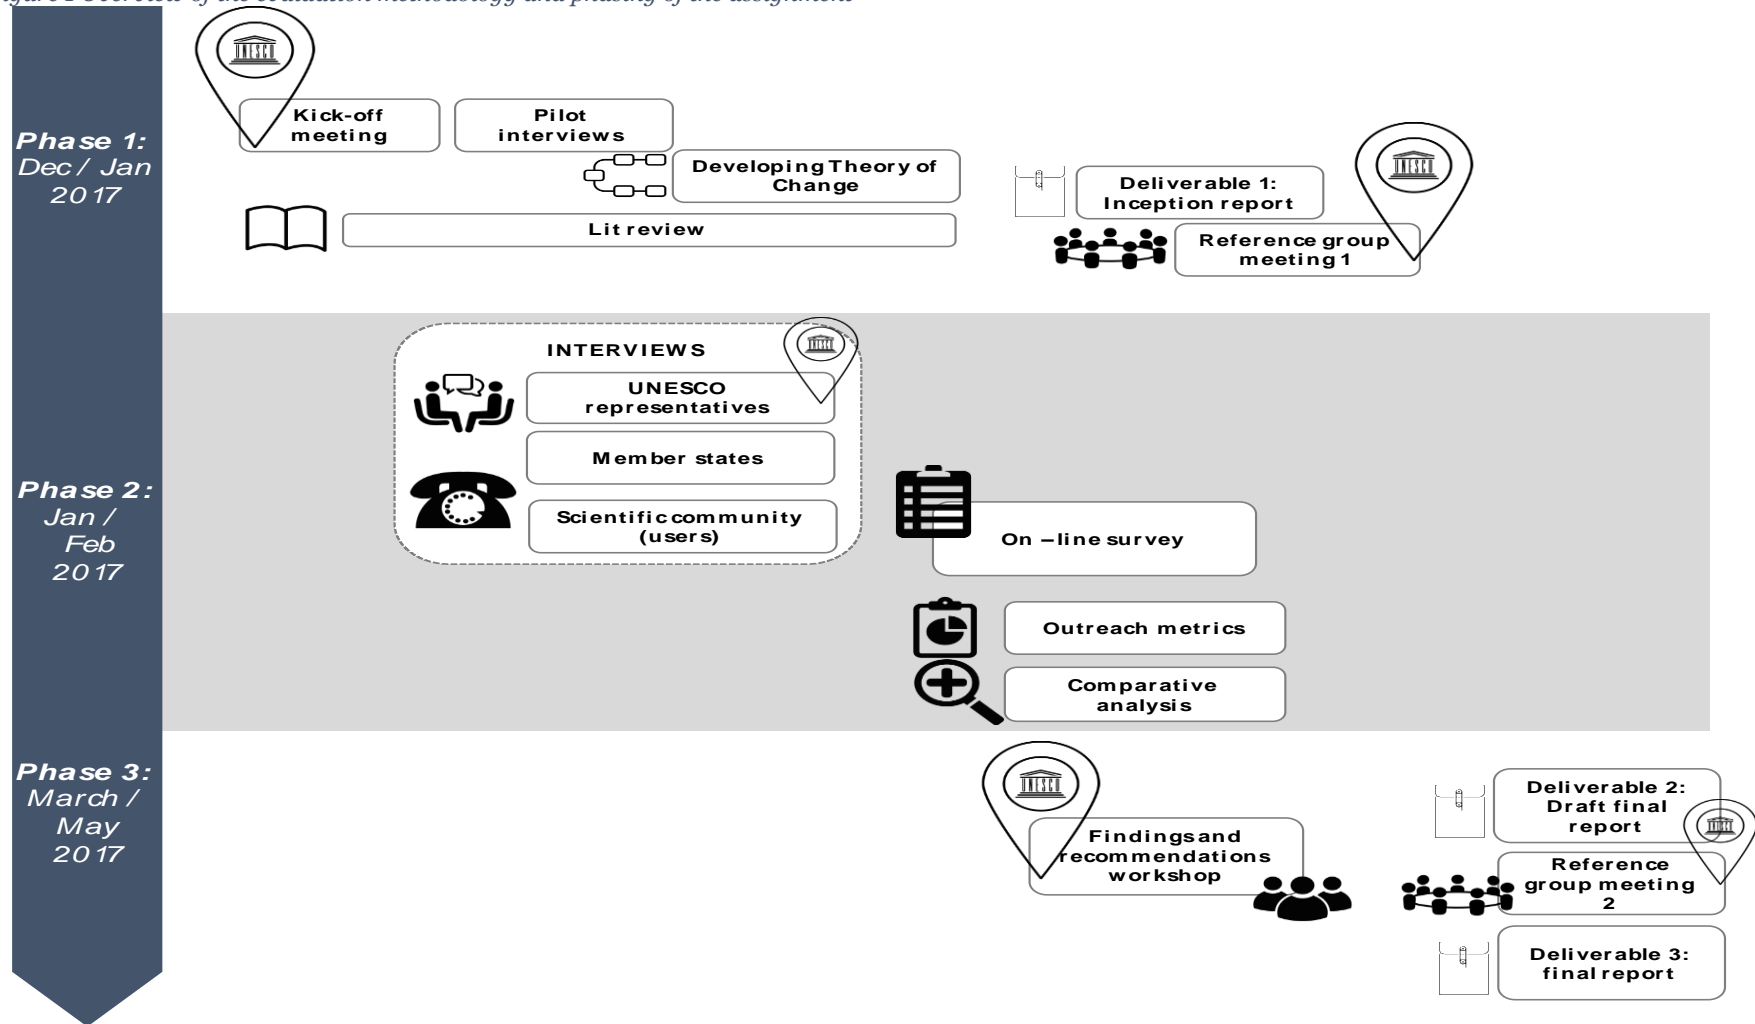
Figure 1 Overview of the evaluation methodology and phasing of the assignment

Phase 1: Dec / Jan 2017

Kick-off meeting

Pilot interviews

Developing Theory of Change

Lit review

Deliverable 1: Inception report

Reference group meeting 1

Phase 2: Jan / Feb 2017

INTERVIEWS

UNESCO representatives

Member states

Scientific community (users)

On –line survey

Outreach metrics

Comparative analysis

Phase 3: March / May 2017

Findings and recommendations workshop

Deliverable 2: Draft final report

Reference group meeting 2

Deliverable 3: final report